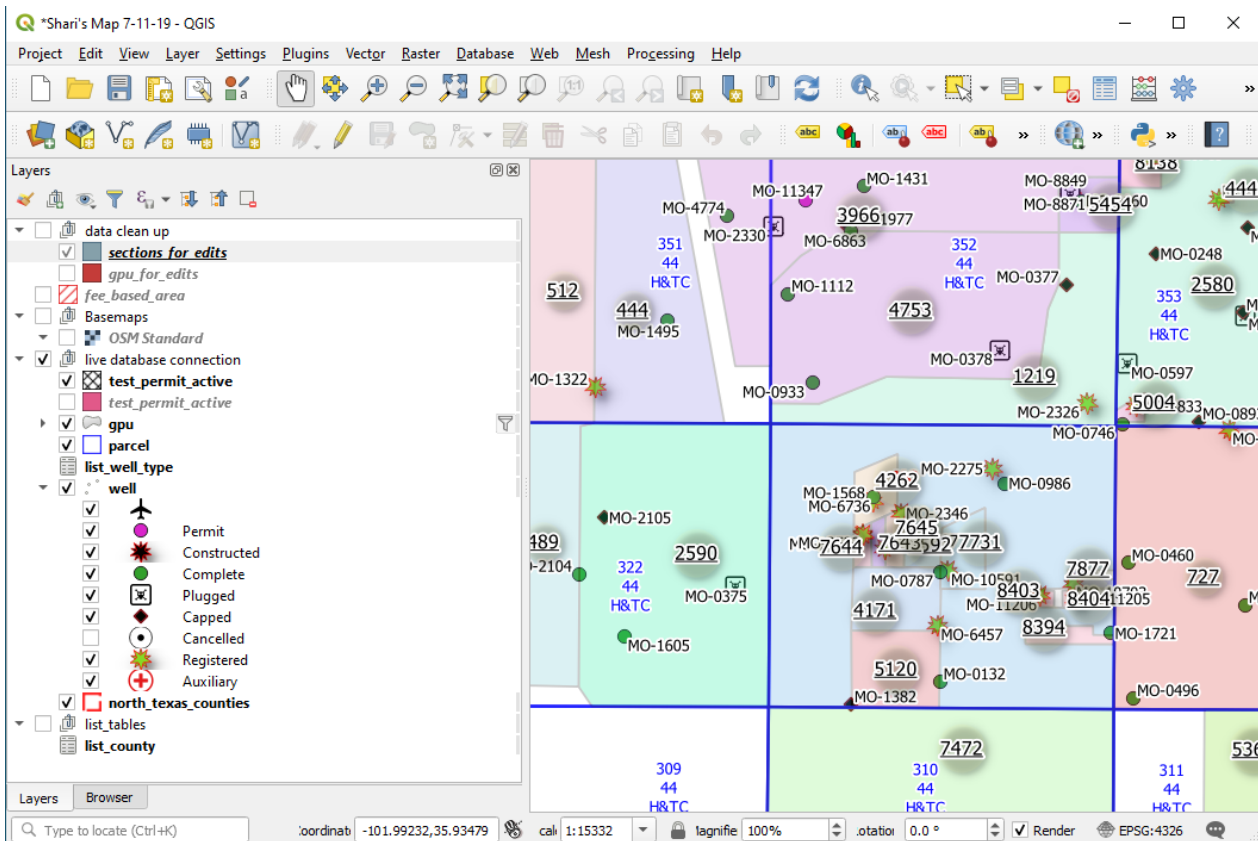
*Shari's Map 7-11-19 - QGIS

Project Edit View Layer Settings Plugins Vector Raster Database Web Mesh Processing Help

Layers

data clean up
sections_for_edits
gpu_for_edits
fee_based_area
Basemaps
OSM Standard
live database connection
test_permit_active
test_permit_active
gpu
parcel
list_well_type
well
Permit
Constructed
Complete
Plugged
Capped
Cancelled
Registered
Auxiliary
north_texas_counties
list_tables
list_county

Layers Browser

8138
MO-11347
MO-1431
MO-8849
444
MO-4774
MO-8871
5454
60
3966
1977
MO-2330
MO-6863
351
44
H&TC
352
44
H&TC
MO-0248
MO-0377
2580
512
MO-1112
353
44
H&TC
444
4753
MO-1495
MO-0378
MO-1322
1219
MO-0597
MO-0933
MO-2326
5004
833
MO-0892
MO-0746
MO-2275
4262
MO-0986
MO-1568
MO-6736
MO-2346
7645
MO-2105
MMC
7644
7643
592
7731
489
2590
-2104
322
44
H&TC
MO-0787
MO-10591
7877
MO-0460
MO-0375
8403
727
MO-11206
8404
11205
4171
MO-6457
8394
MO-1721
MO-1605
5120
MO-0132
MO-1382
MO-0496
7472
536
309
44
H&TC
310
44
H&TC
311
44
H&TC

Type to locate (Ctrl+K)
Coordinat -101.99232,35.93479
Scal 1:15332
Magnifie 100%
Rotatio 0.0 °
Render
EPSG:4326